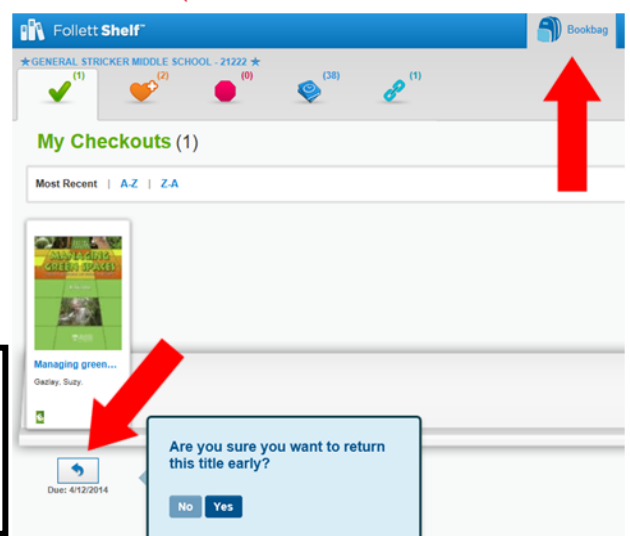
Follett Shelf™

Bookbag

★GENERAL STRICKER MIDDLE SCHOOL - 21222★

(1)

(2)

(0)

(38)

(1)

My Checkouts (1)

Most Recent | A-Z | Z-A

MANAGING GREEN SPACES

Managing green...

Gazlay, Suzy.

Due: 4/12/2014

Are you sure you want to return this title early?

No Yes